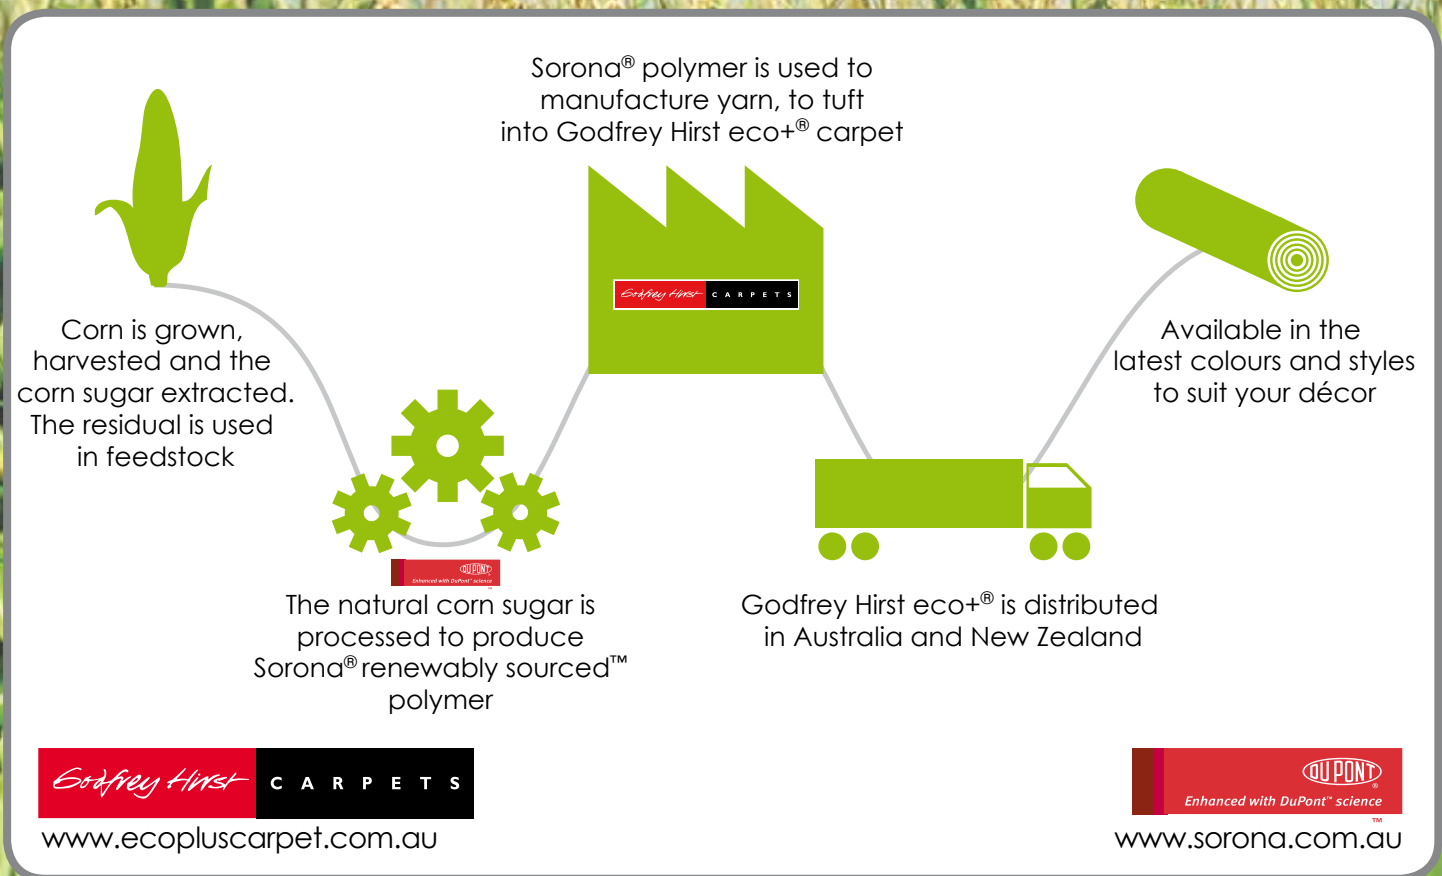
Sorona® polymer is used to manufacture yarn, to tuft into Godfrey Hirst eco+® carpet

Godfrey Hirst CARPETS

Corn is grown, harvested and the corn sugar extracted. The residual is used in feedstock

DUPONT
Enhanced with DuPont™ science

The natural corn sugar is processed to produce Sorona® renewably sourced™ polymer

Godfrey Hirst eco+® is distributed in Australia and New Zealand

Available in the latest colours and styles to suit your décor

Godfrey Hirst CARPETS
www.ecopluscarpet.com.au

DUPONT
Enhanced with DuPont™ science
™
www.sorona.com.au